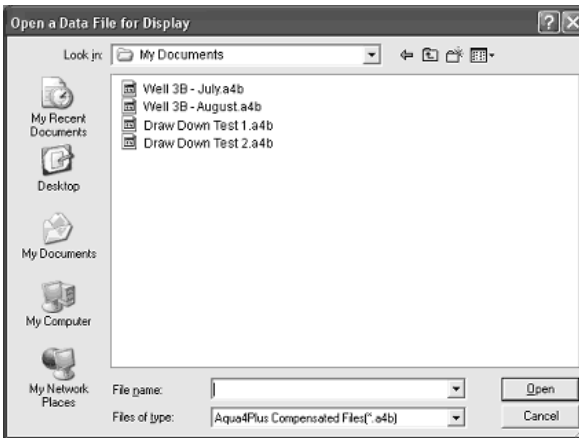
Open a Data File for Display

Look in: My Documents

Well 3B - July.a4b
Well 3B - August.a4b
Draw Down Test 1.a4b
Draw Down Test 2.a4b

My Recent Documents

Desktop

My Documents

My Computer

My Network Places

File name:

Files of type: Aqua4Plus Compensated Files(*.a4b)

Open

Cancel